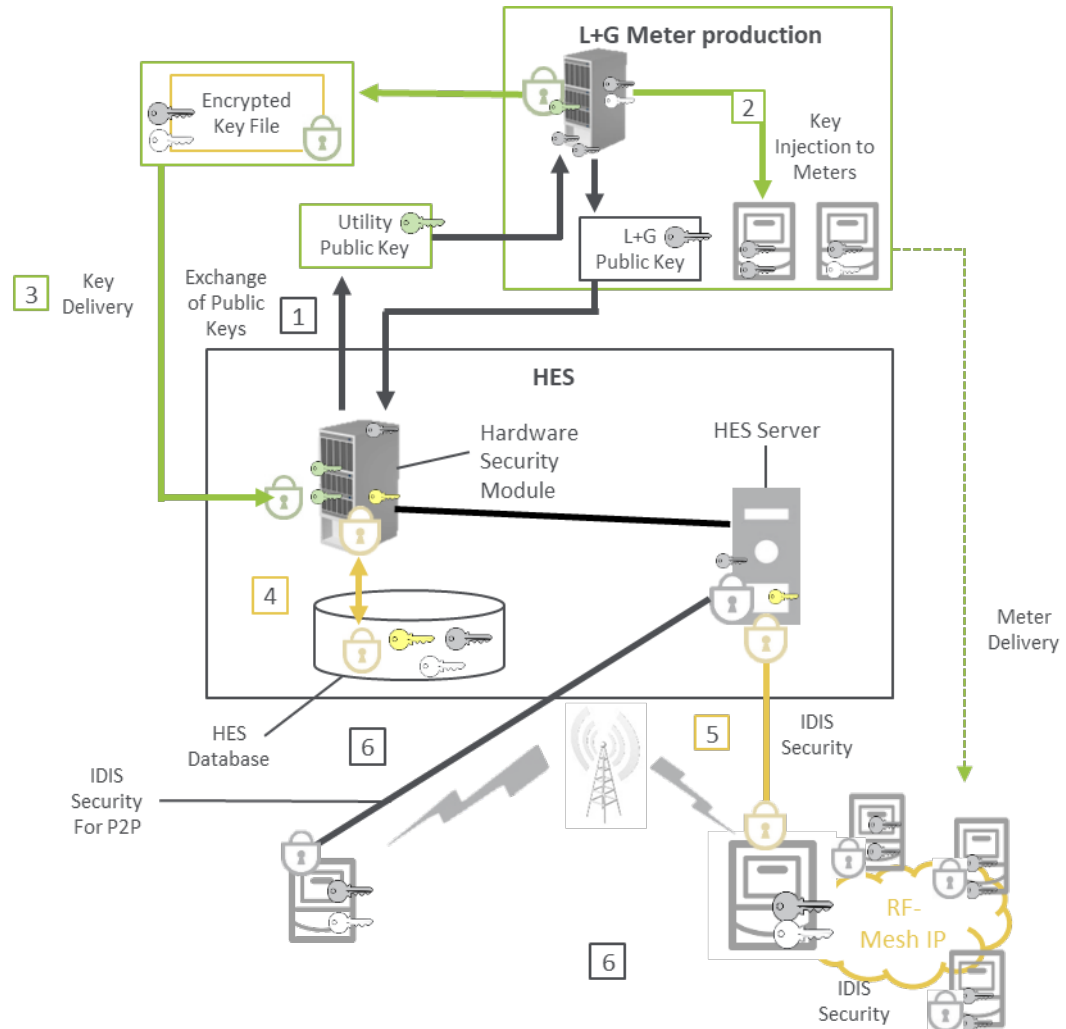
L+G Meter production

Encrypted Key File

2

Key Injection to Meters

Utility Public Key

L+G Public Key

3 Key Delivery

Exchange of Public Keys

1

HES

Hardware Security Module

HES Server

4

Meter Delivery

HES Database

6

5

IDIS Security

IDIS Security For P2P

RF-Mesh IP

6

IDIS Security